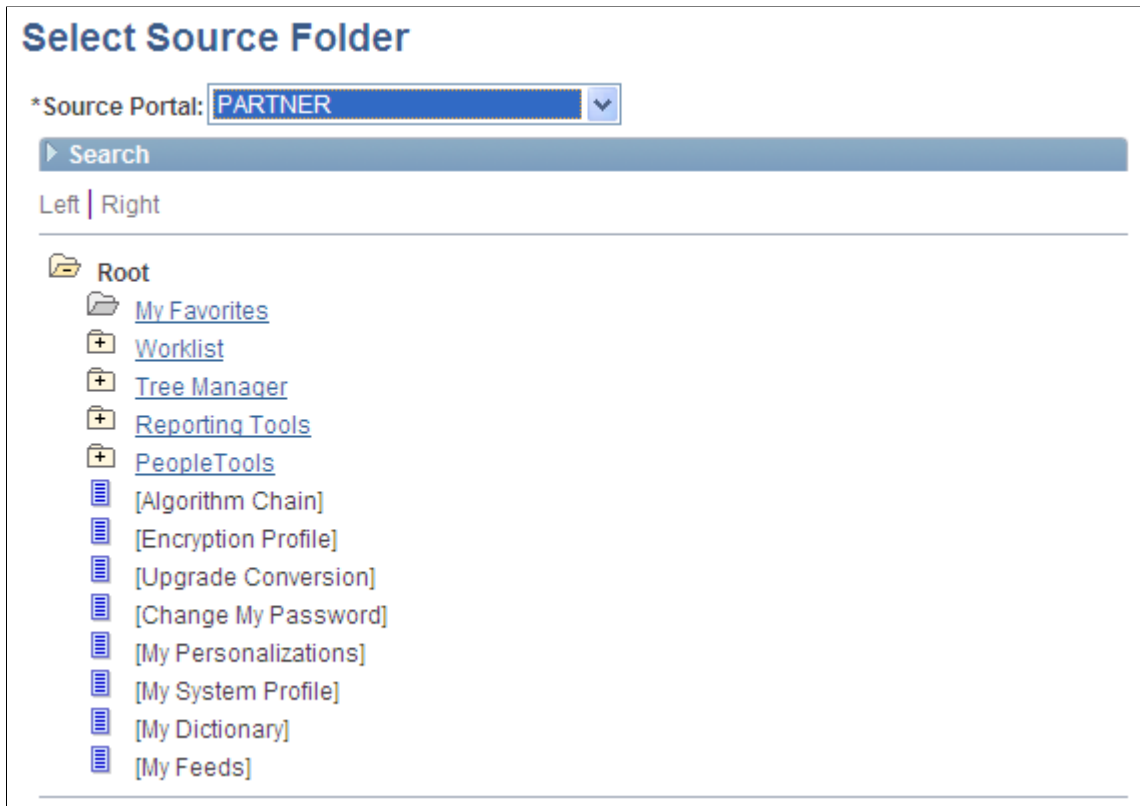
Select Source Folder

*Source Portal: PARTNER

Search

Left | Right

Root

My Favorites

Worklist

Tree Manager

Reporting Tools

PeopleTools

[Algorithm Chain]

[Encryption Profile]

[Upgrade Conversion]

[Change My Password]

[My Personalizations]

[My System Profile]

[My Dictionary]

[My Feeds]